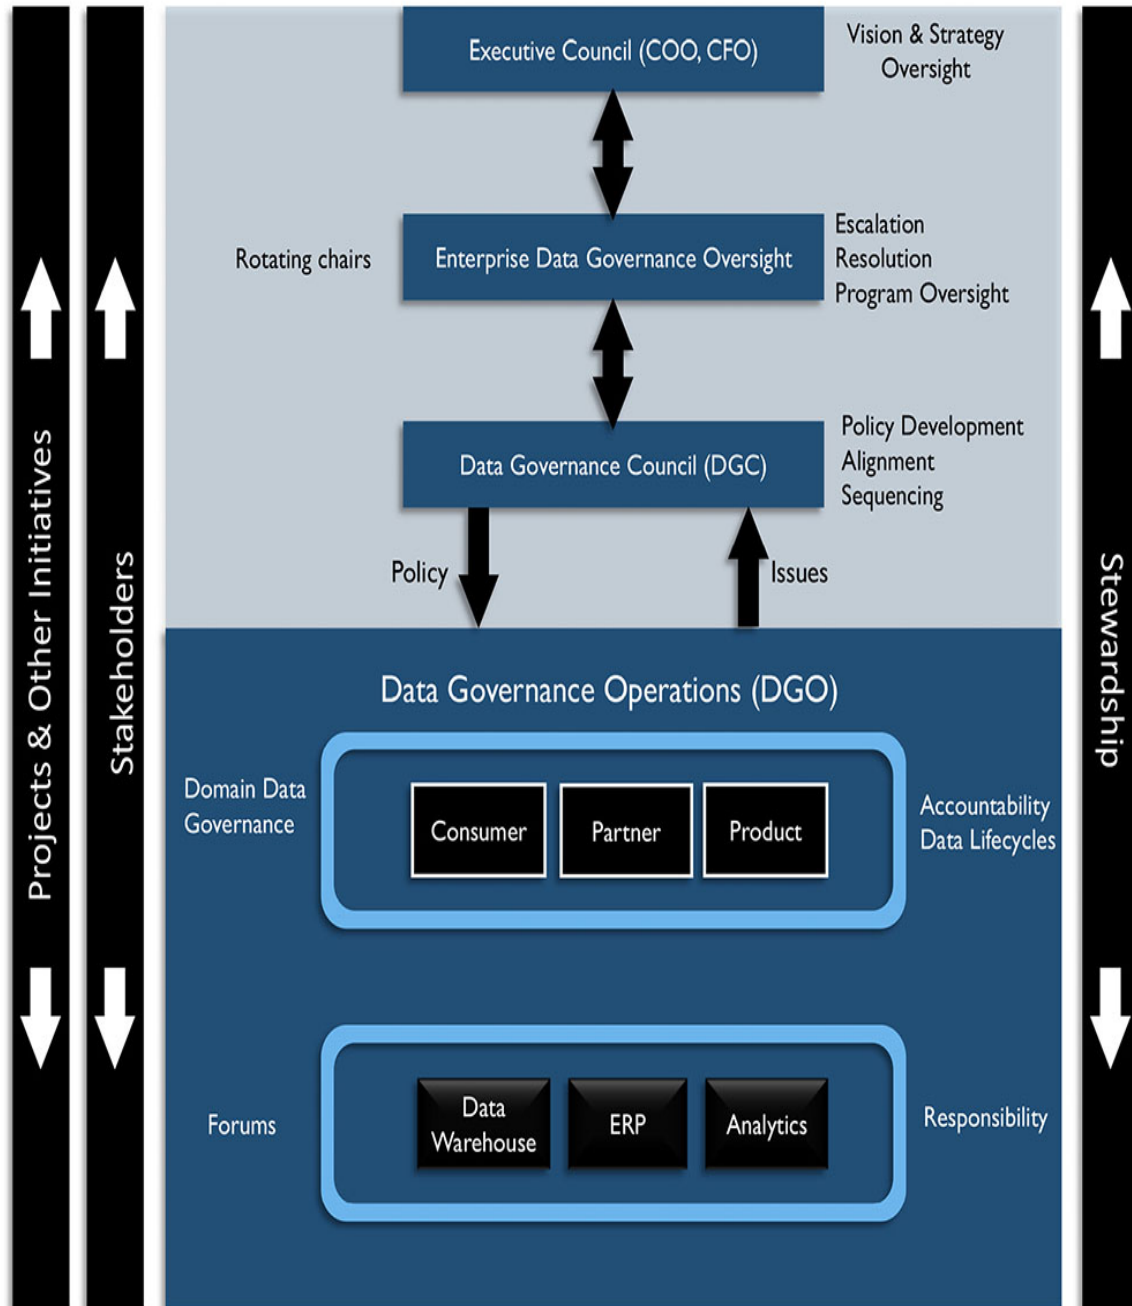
Projects & Other Initiatives

Stakeholders

Executive Council (COO, CFO)

Vision & Strategy Oversight

Rotating chairs

Enterprise Data Governance Oversight

Escalation
Resolution
Program Oversight

Data Governance Council (DGC)

Policy Development
Alignment
Sequencing

Policy

Issues

Data Governance Operations (DGO)

Domain Data Governance

Consumer

Partner

Product

Accountability
Data Lifecycles

Forums

Data Warehouse

ERP

Analytics

Responsibility

Stewardship